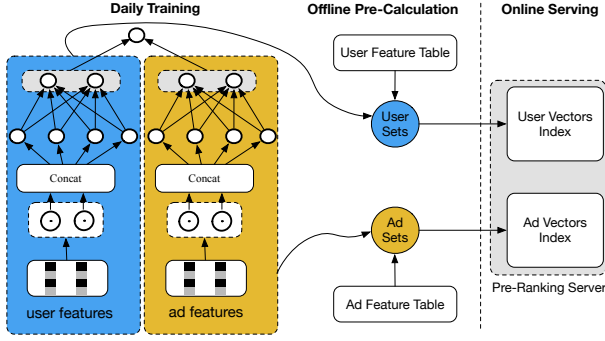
Daily Training

Offline Pre-Calculation

Online Serving

User Feature Table

User Sets

User Vectors Index

Concat

Concat

Ad Sets

Ad Vectors Index

user features

ad features

Ad Feature Table

Pre-Ranking Server